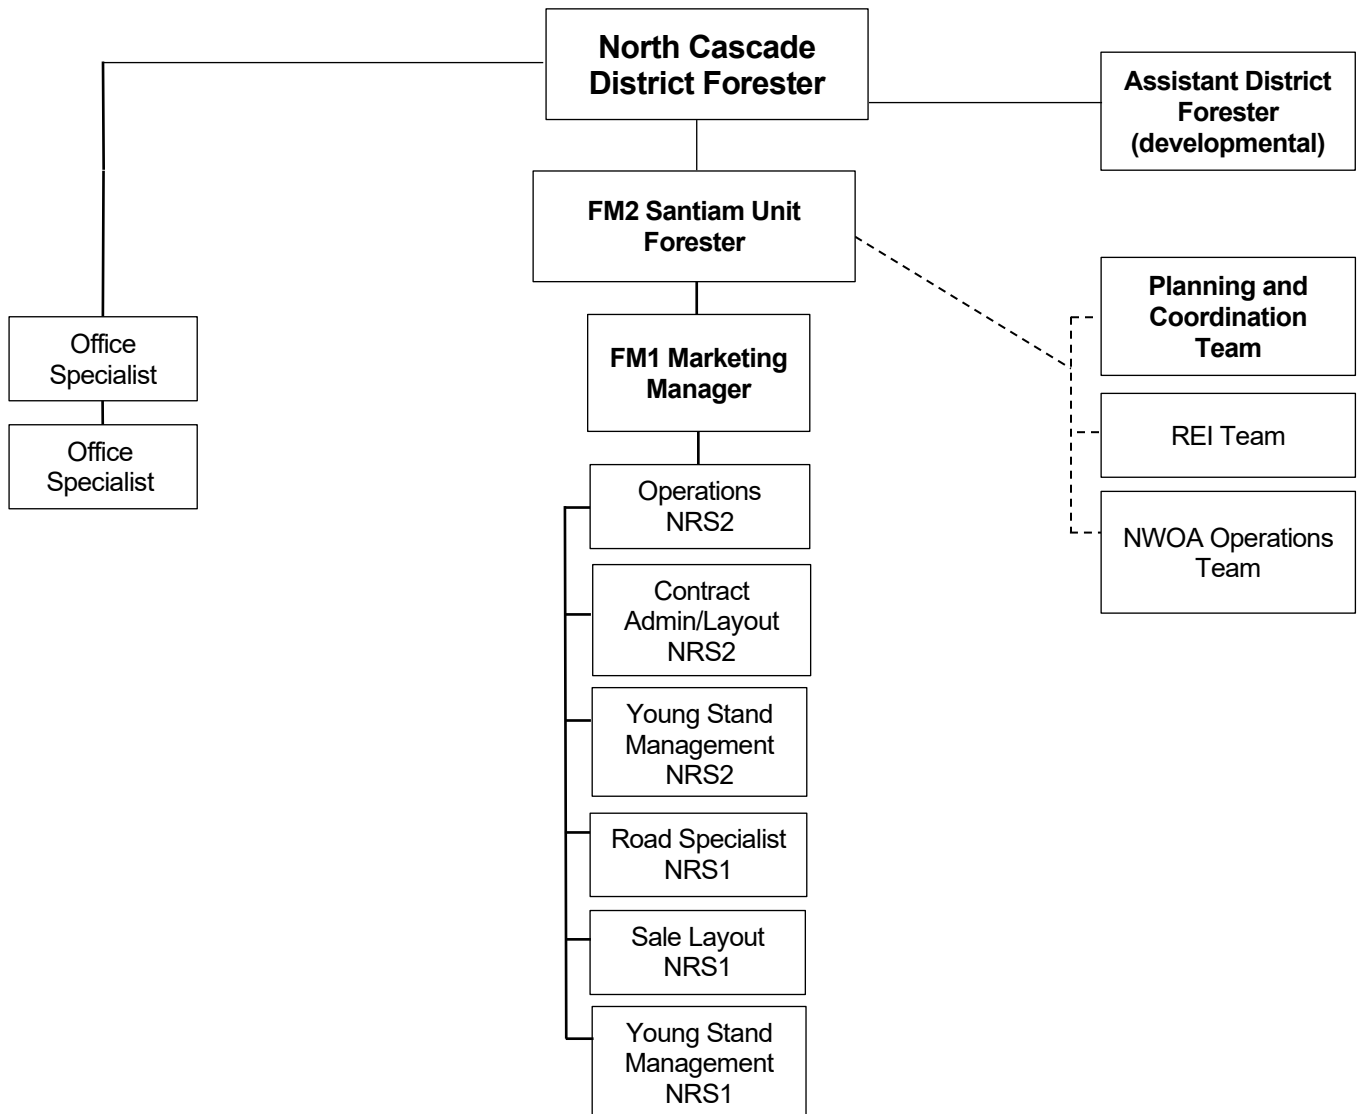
North Cascade District Forester

Assistant District Forester (developmental)

FM2 Santiam Unit Forester

Office Specialist

Office Specialist

FM1 Marketing Manager

Planning and Coordination Team

REI Team

NWOA Operations Team

Operations NRS2

Contract Admin/Layout NRS2

Young Stand Management NRS2

Road Specialist NRS1

Sale Layout NRS1

Young Stand Management NRS1